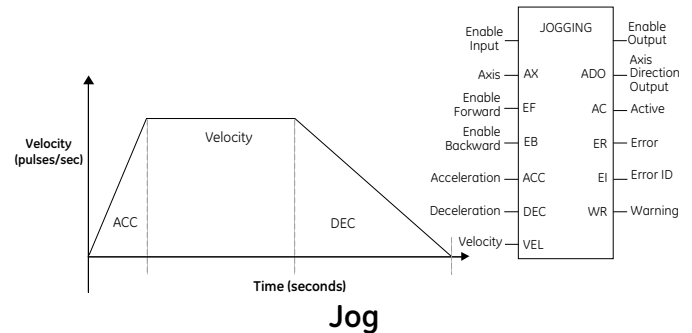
Velocity (pulses/sec)

Velocity

ACC

DEC

Time (seconds)

JOGGING

Enable Input

Axis — AX

Enable Forward — EF

Enable Backward — EB

Acceleration — ACC

Deceleration — DEC

Velocity — VEL

Enable Output

ADO — Axis Direction Output

AC — Active

ER — Error

EI — Error ID

WR — Warning

Jog